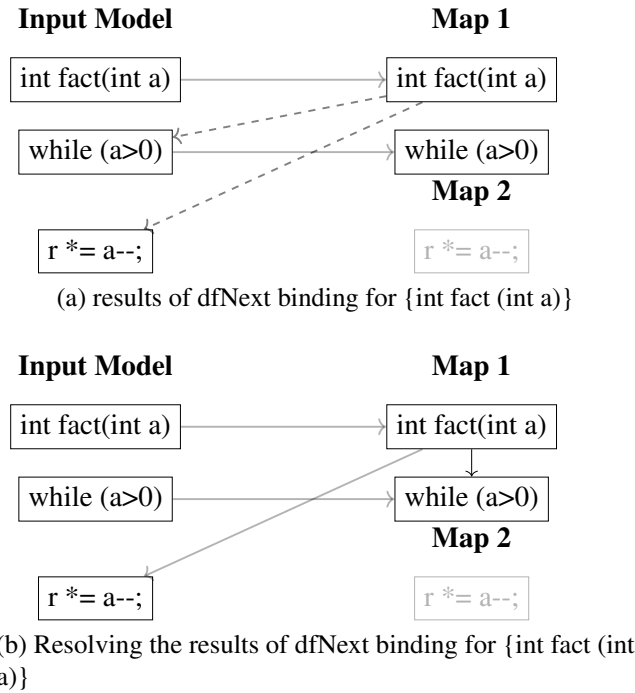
**Input Model**

**Map 1**

int fact(int a)

int fact(int a)

while (a>0)

while (a>0)

**Map 2**

r *= a--;

r *= a--;

(a) results of dfNext binding for {int fact (int a)}

**Input Model**

**Map 1**

int fact(int a)

int fact(int a)

while (a>0)

while (a>0)

**Map 2**

r *= a--;

r *= a--;

(b) Resolving the results of dfNext binding for {int fact (int a)}